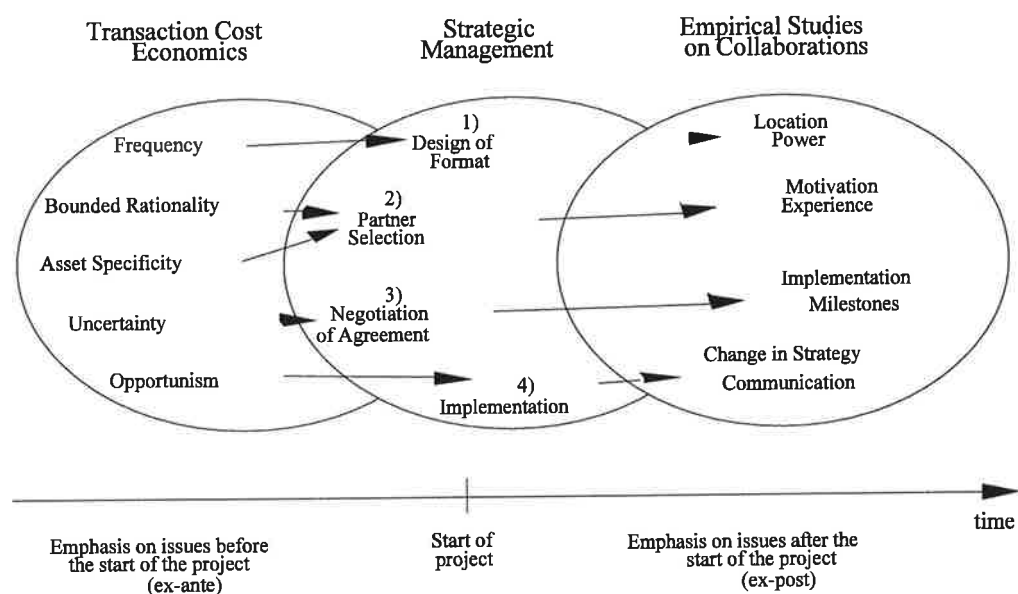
Transaction Cost Economics

Strategic Management

Empirical Studies on Collaborations

Frequency

Bounded Rationality

Asset Specificity

Uncertainty

Opportunism

1) Design of Format

2) Partner Selection

3) Negotiation of Agreement

4) Implementation

Location Power

Motivation Experience

Implementation Milestones

Change in Strategy Communication

time

Emphasis on issues before the start of the project (ex-ante)

Start of project

Emphasis on issues after the start of the project (ex-post)